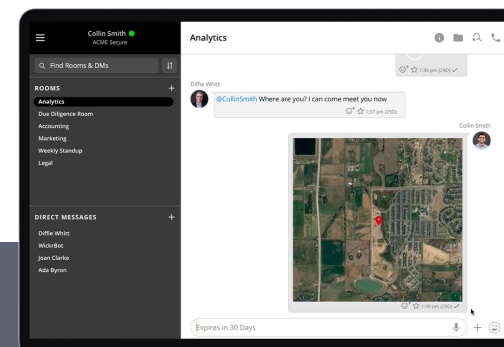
Collin Smith
ACME Secure

Q Find Rooms & DMs

ROOMS
Analytics
Due Diligence Room
Accounting
Marketing
Weekly Standup
Legal

DIRECT MESSAGES
Diffie Whitt
WickrBot
Joan Clarke
Ada Byron

Analytics

1:36 pm (29D)

Diffie Witt
@CollinSmith Where are you? I can come meet you now
1:37 pm (29D)

Collin Smith

1:39 pm (29D)

Expires in 30 Days